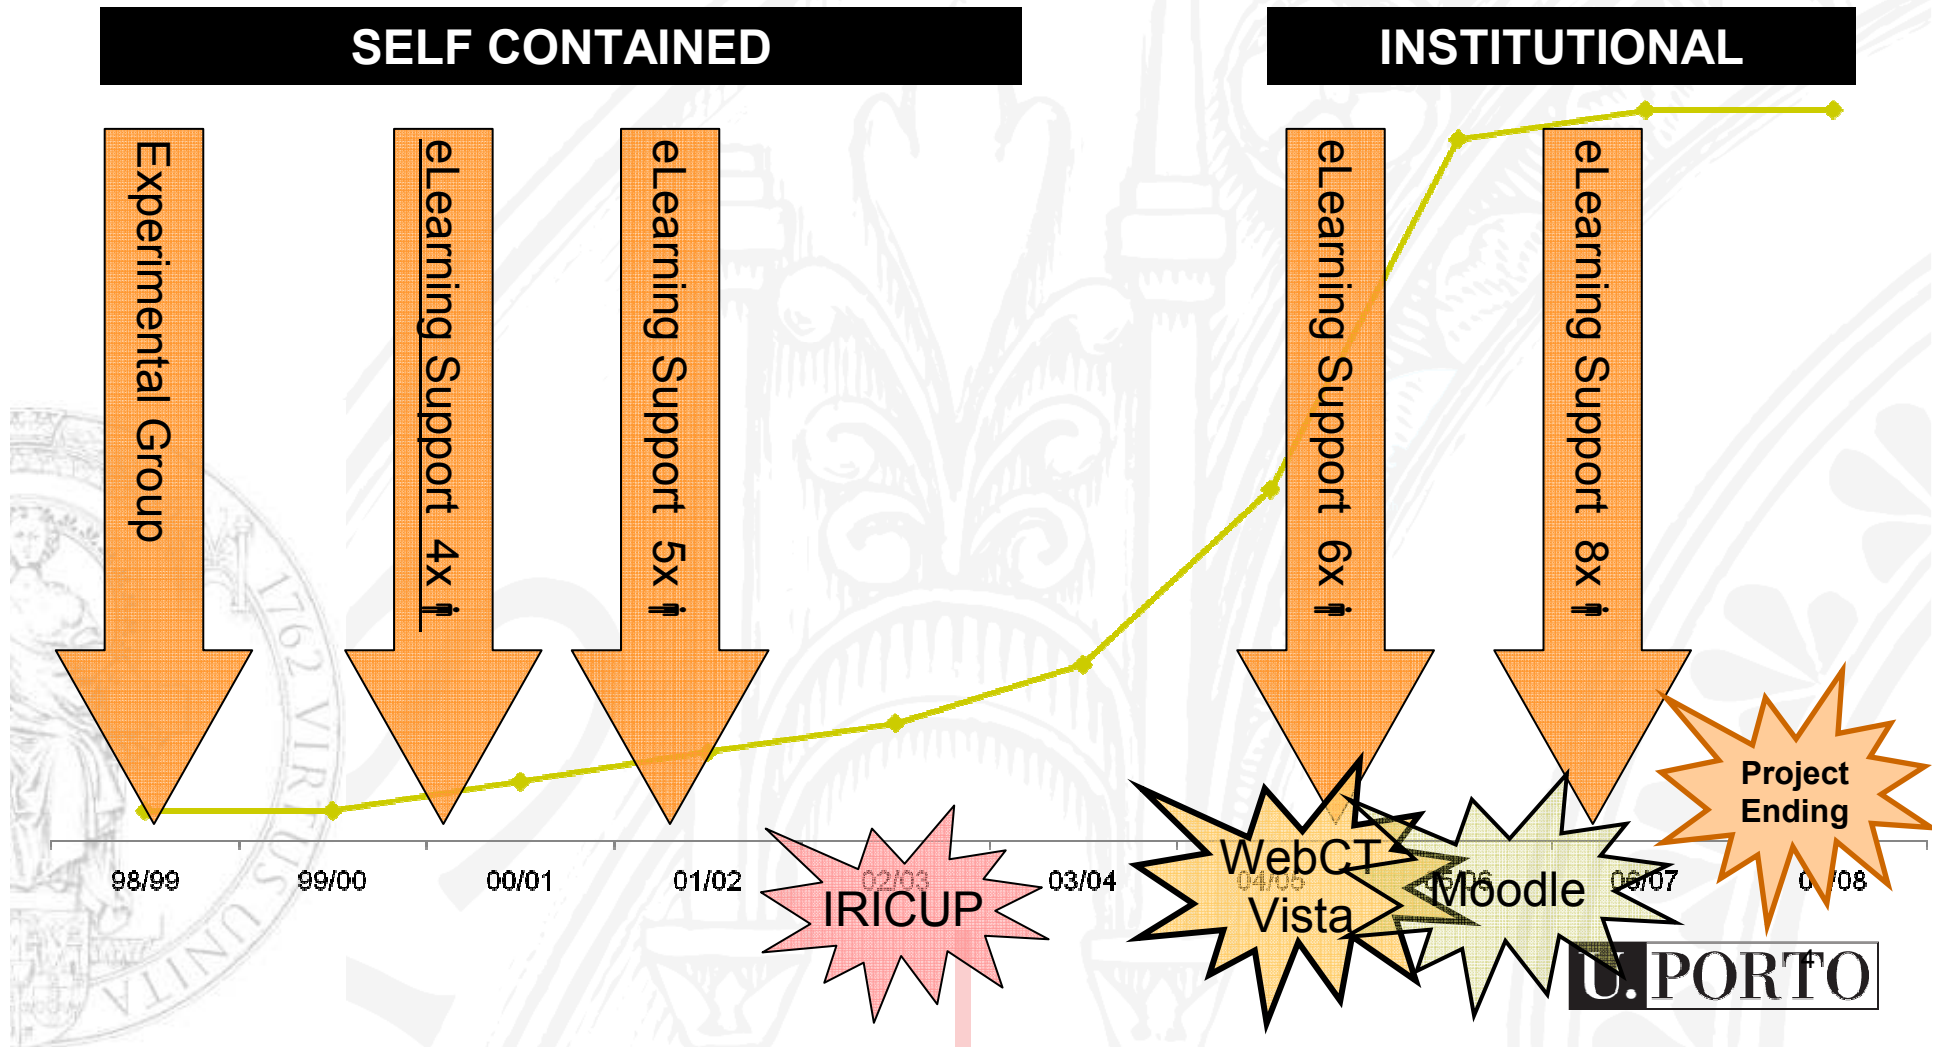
SELF CONTAINED

INSTITUTIONAL

Experimental Group

eLearning Support 4x

eLearning Support 5x

eLearning Support 6x

eLearning Support 8x

98/99

99/00

00/01

01/02

02/03

IRICUP

03/04

04/05

WebCT Vista

05/06

Moodle

06/07

07/08

Project Ending

1762 VIRTUS UNITA

U.PORTO